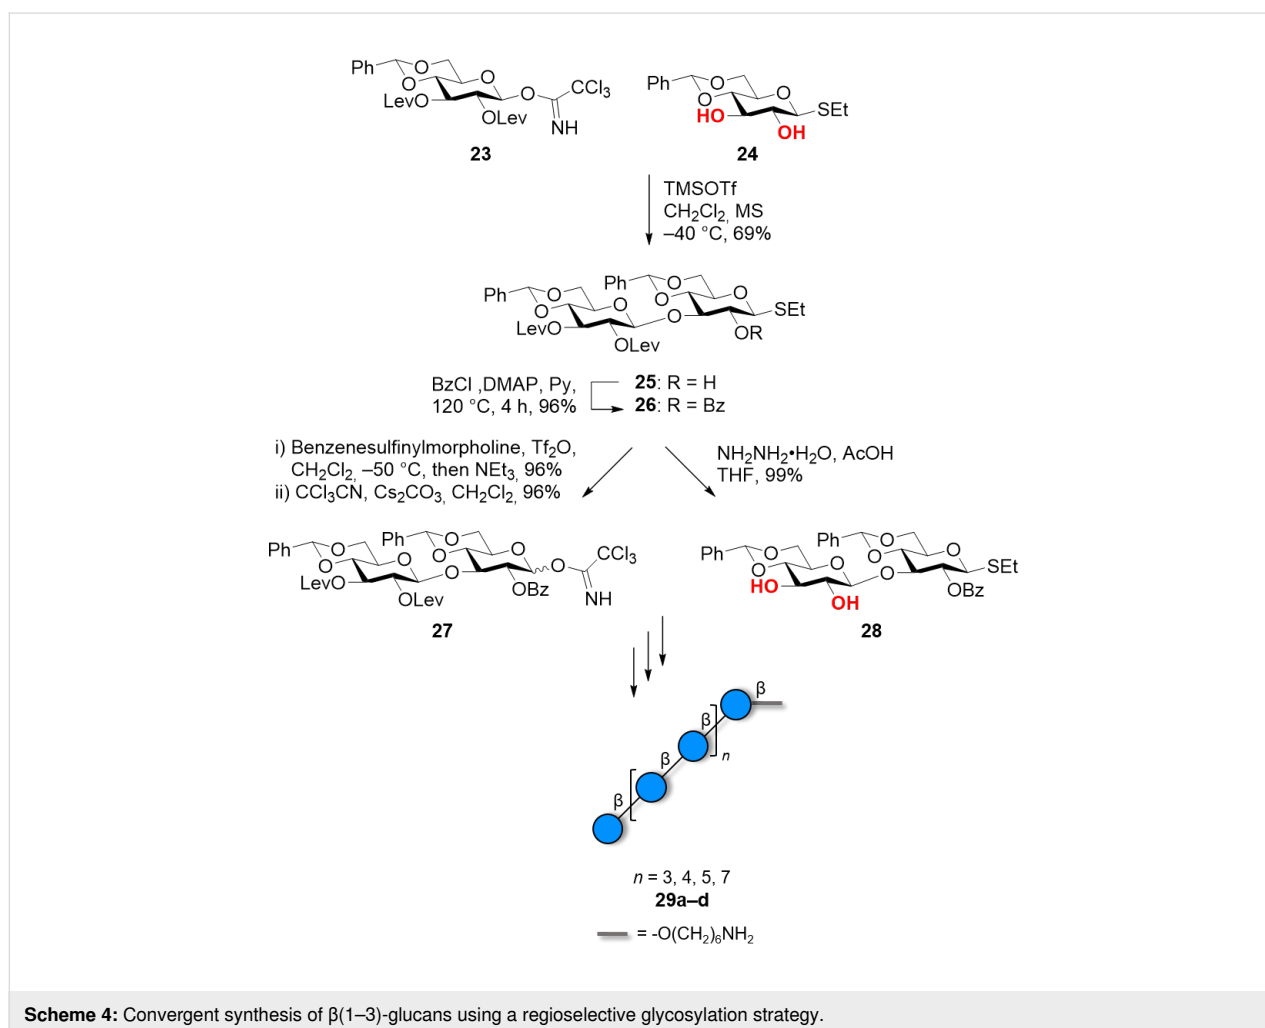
Ph O O O LevO OLev O CCl$_3$ NH

23

Ph O O O HO OH SEt

24

TMSOTf
CH$_2$Cl$_2$, MS
–40 °C, 69%

Ph O O O LevO OLev Ph O O O O SEt OR

BzCl ,DMAP, Py,
120 °C, 4 h, 96%

**25**: R = H
**26**: R = Bz

i) Benzenesulfinylmorpholine, Tf$_2$O, CH$_2$Cl$_2$, –50 °C, then NEt$_3$, 96%
ii) CCl$_3$CN, Cs$_2$CO$_3$, CH$_2$Cl$_2$, 96%

NH$_2$NH$_2$•H$_2$O, AcOH
THF, 99%

Ph O O O LevO OLev Ph O O O O OBz O CCl$_3$ NH

27

Ph O O O HO OH Ph O O O O SEt OBz

28

β β β β n

$n$ = 3, 4, 5, 7
**29a–d**

= -O(CH$_2$)$_6$NH$_2$

**Scheme 4:** Convergent synthesis of β(1–3)-glucans using a regioselective glycosylation strategy.